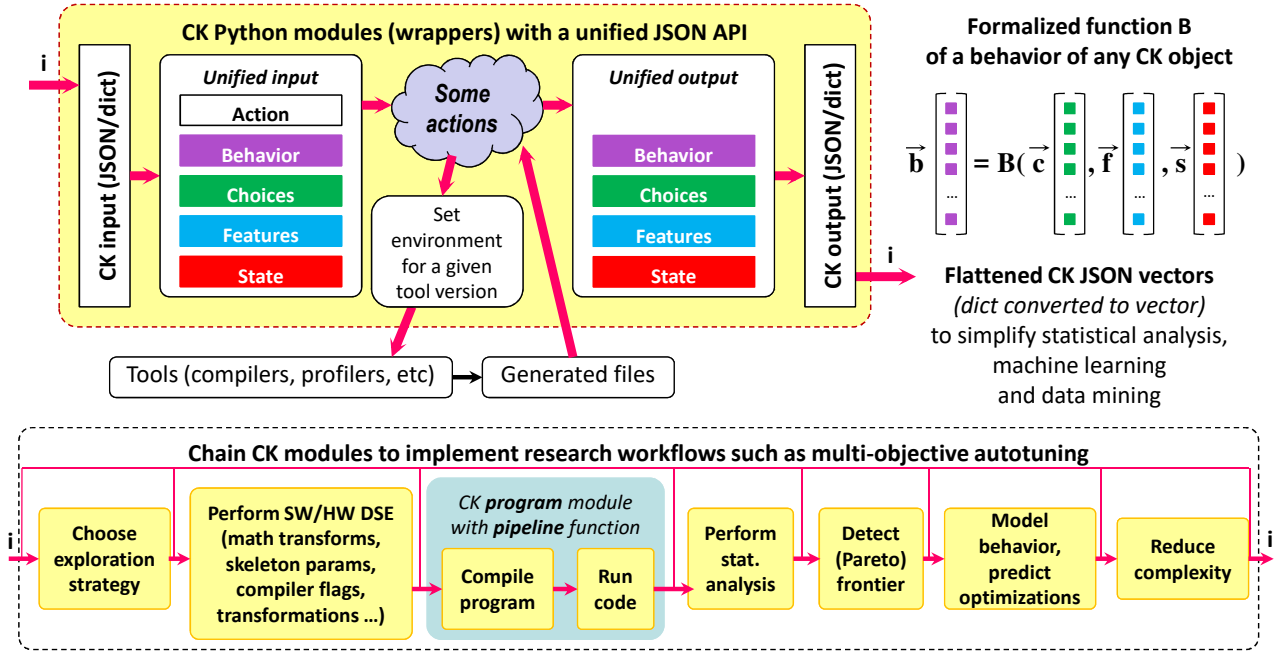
CK Python modules (wrappers) with a unified JSON API

i

CK input (JSON/dict)

Unified input

Action

Behavior

Choices

Features

State

Some actions

Set environment for a given tool version

Unified output

Behavior

Choices

Features

State

CK output (JSON/dict)

i

Tools (compilers, profilers, etc)

Generated files

Formalized function B of a behavior of any CK object

$\vec{b} = B(\vec{c}, \vec{f}, \vec{s})$

…

Flattened CK JSON vectors

(dict converted to vector)

to simplify statistical analysis, machine learning and data mining

Chain CK modules to implement research workflows such as multi-objective autotuning

i

Choose exploration strategy

Perform SW/HW DSE (math transforms, skeleton params, compiler flags, transformations …)

CK program module with pipeline function

Compile program

Run code

Perform stat. analysis

Detect (Pareto) frontier

Model behavior, predict optimizations

Reduce complexity

i